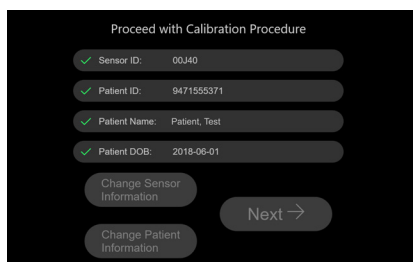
Proceed with Calibration Procedure

✓ Sensor ID: 00J40

✓ Patient ID: 9471555371

✓ Patient Name: Patient, Test

✓ Patient DOB: 2018-06-01

Change Sensor Information

Change Patient Information

Next →